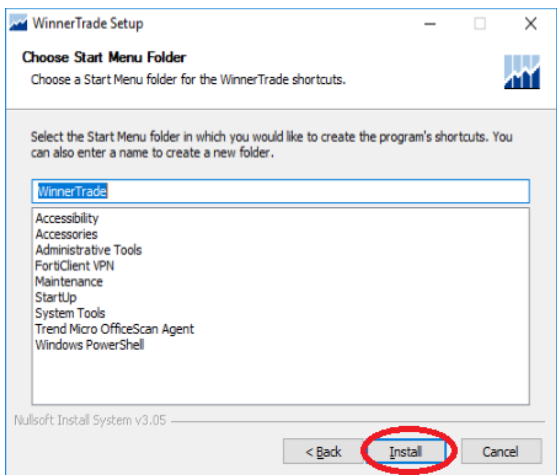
WinnerTrade Setup

Choose Start Menu Folder

Choose a Start Menu folder for the WinnerTrade shortcuts.

Select the Start Menu folder in which you would like to create the program's shortcuts. You can also enter a name to create a new folder.

WinnerTrade

Accessibility
Accessories
Administrative Tools
FortiClient VPN
Maintenance
StartUp
System Tools
Trend Micro OfficeScan Agent
Windows PowerShell

Nullsoft Install System v3.05

< Back
Install
Cancel